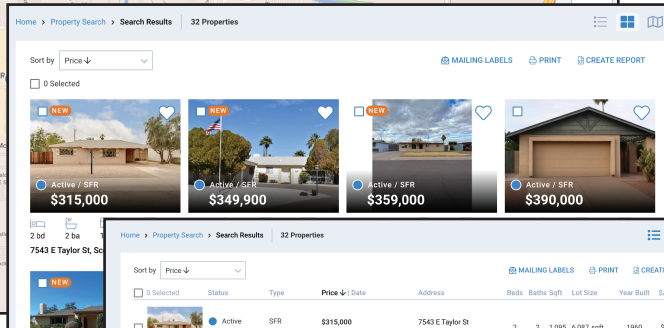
Home > Property Search > Search Results | 32 Properties

Sort by Price ↓

MAILING LABELS PRINT CREATE REPORT

0 Selected

NEW
Active / SFR
$315,000

NEW
Active / SFR
$349,900

NEW
Active / SFR
$359,000

Active / SFR
$390,000

2 bd 2 ba
7543 E Taylor St, Sc

NEW

Home > Property Search > Search Results | 32 Properties

Sort by Price ↓

MAILING LABELS PRINT CREAT

| 0 Selected | Status | Type | Price ↓ \| Date | Address | Beds | Baths | Sqft | Lot Size | Year Built |
|---|---|---|---|---|---|---|---|---|---|
| | Active | SFR | $315,000 | 7543 E Taylor St | 2 | 2 | 1,095 | 6,087 sqft | 1960 |